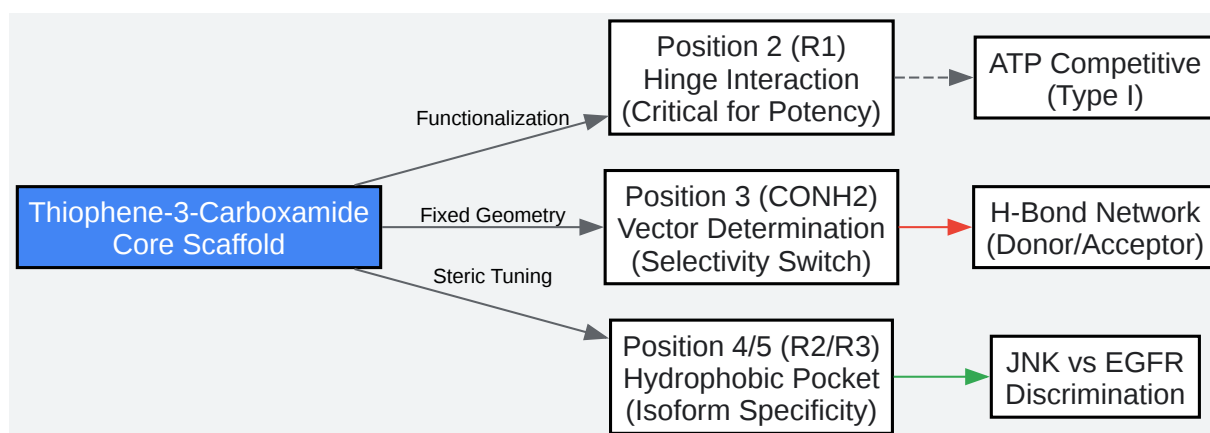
Thiophene-3-Carboxamide Core Scaffold

Functionalization

Fixed Geometry

Steric Tuning

Position 2 (R1) Hinge Interaction (Critical for Potency)

Position 3 (CONH2) Vector Determination (Selectivity Switch)

Position 4/5 (R2/R3) Hydrophobic Pocket (Isoform Specificity)

ATP Competitive (Type I)

H-Bond Network (Donor/Acceptor)

JNK vs EGFR Discrimination